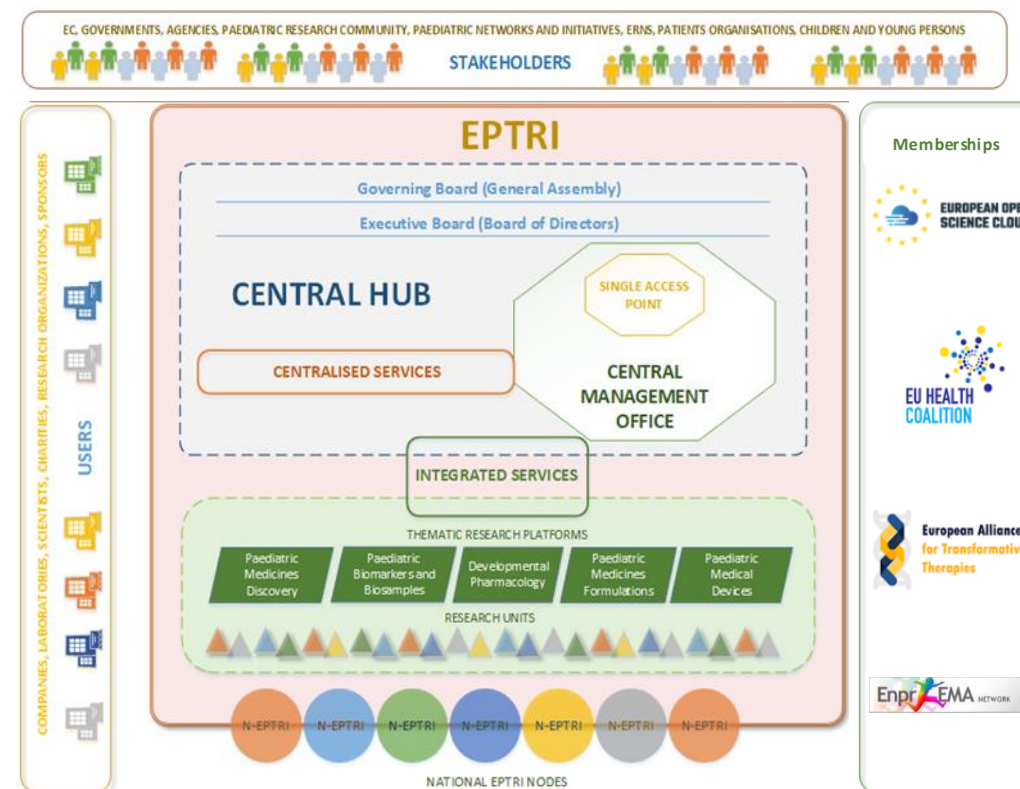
EC, GOVERNMENTS, AGENCIES, PAEDIATRIC RESEARCH COMMUNITY, PAEDIATRIC NETWORKS AND INITIATIVES, ERNS, PATIENTS ORGANISATIONS, CHILDREN AND YOUNG PERSONS

STAKEHOLDERS

COMPANIES, LABORATORIES, SCIENTISTS, CHARITIES, RESEARCH ORGANIZATIONS, SPONSORS

USERS

EPTRI

Governing Board (General Assembly)

Executive Board (Board of Directors)

CENTRAL HUB

SINGLE ACCESS POINT

CENTRALISED SERVICES

CENTRAL MANAGEMENT OFFICE

INTEGRATED SERVICES

THEMATIC RESEARCH PLATFORMS

Paediatric Medicines Discovery

Paediatric Biomarkers and Biosamples

Developmental Pharmacology

Paediatric Medicines Formulations

Paediatric Medical Devices

RESEARCH UNITS

N-EPTRI N-EPTRI N-EPTRI N-EPTRI N-EPTRI N-EPTRI N-EPTRI

NATIONAL EPTRI NODES

Memberships

EUROPEAN OPE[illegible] SCIENCE CLOU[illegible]

EU HEALTH COALITION

European Allianc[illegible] for Transformativ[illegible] Therapies

Enpr EMA NETWORK